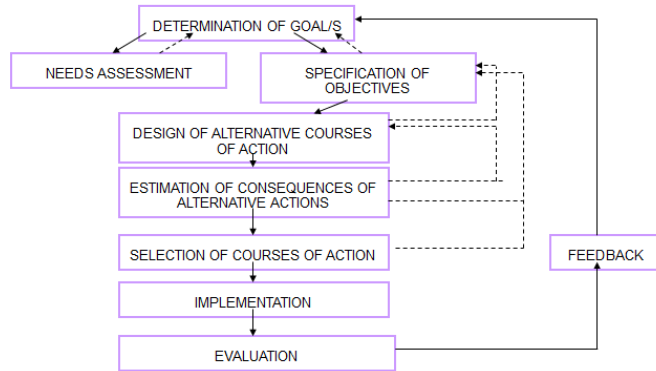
DETERMINATION OF GOAL/S

NEEDS ASSESSMENT

SPECIFICATION OF OBJECTIVES

DESIGN OF ALTERNATIVE COURSES OF ACTION

ESTIMATION OF CONSEQUENCES OF ALTERNATIVE ACTIONS

SELECTION OF COURSES OF ACTION

IMPLEMENTATION

EVALUATION

FEEDBACK